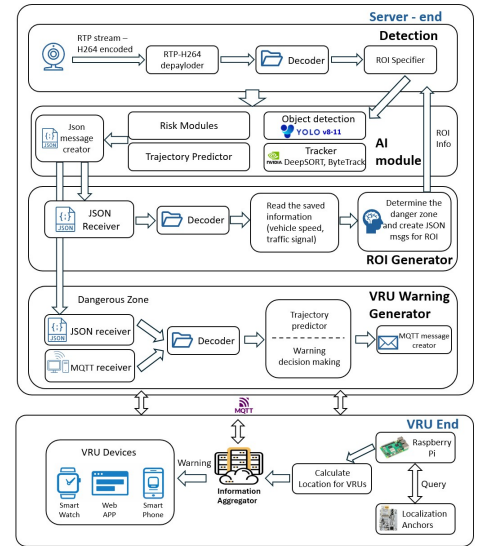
Server - end

Detection

RTP stream – H264 encoded

RTP-H264 depayloder

Decoder

ROI Specifier

Json message creator

JSON

Risk Modules

Trajectory Predictor

Object detection

YOLO v8-11

Tracker DeepSORT, ByteTrack

AI module

ROI Info

JSON Receiver

JSON

Decoder

Read the saved information (vehicle speed, traffic signal)

Determine the danger zone and create JSON msgs for ROI

ROI Generator

Dangerous Zone

VRU Warning Generator

JSON receiver

JSON

MQTT receiver

Decoder

Trajectory predictor

Warning decision making

MQTT message creator

MQTT

VRU End

VRU Devices

Warning

Smart Watch

Web APP

Smart Phone

Information Aggregator

Calculate Location for VRUs

Raspberry Pi

Query

Localization Anchors